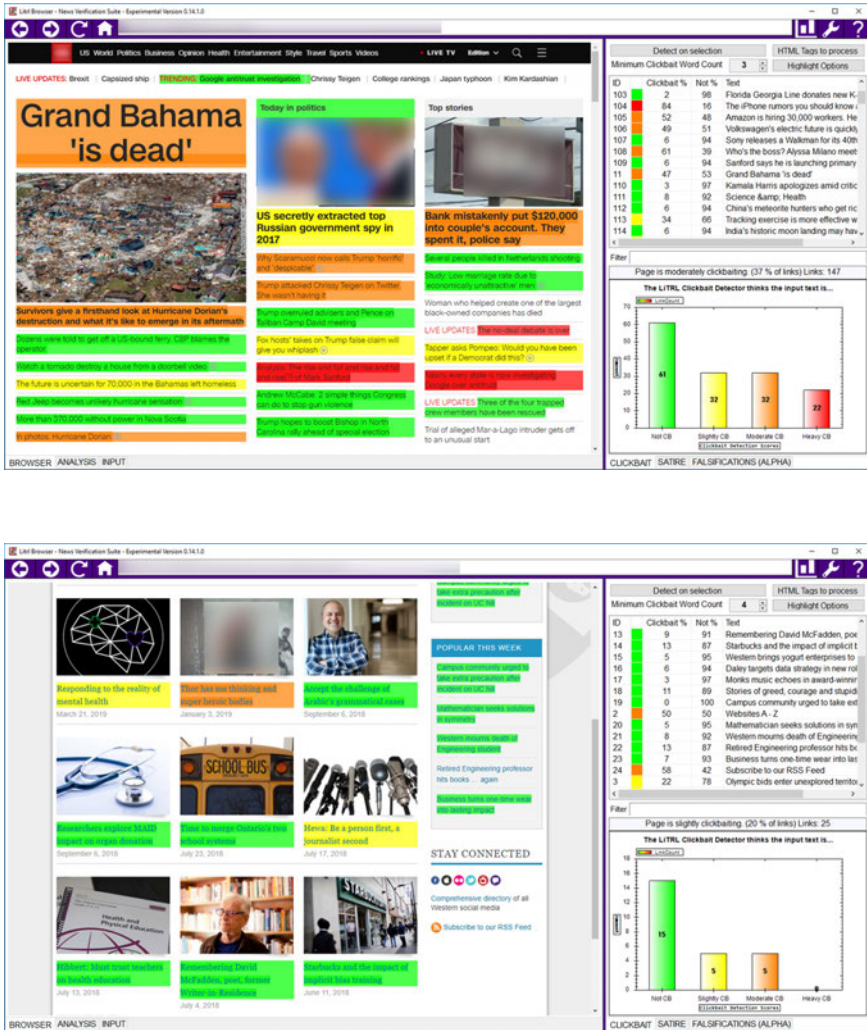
LiRT Browser - News Verification Suite - Experimental Version 0.14.1.0

US World Politics Business Opinion Health Entertainment Style Travel Sports Videos LIVE TV Edition

LIVE UPDATES: Brexit | Capsized ship | TRENDING: Google antitrust investigation | Chrissy Teigen | College rankings | Japan typhoon | Kim Kardashian

Grand Bahama 'is dead'

Survivors give a firsthand look at Hurricane Dorian's destruction and what it's like to emerge in its aftermath

Dozens were told to get off a US-bound ferry. CBP blames the operator

Watch a tornado destroy a house from a doorbell video

The future is uncertain for 70,000 in the Bahamas left homeless

Red Jeep becomes unlikely hurricane sensation

More than 270,000 without power in Nova Scotia

In photos: Hurricane Dorian

Today in politics

US secretly extracted top Russian government spy in 2017

Why Scaramucci now calls Trump 'horrific' and 'despicable'

Trump attacked Chrissy Teigen on Twitter. She wasn't having it

Trump overruled advisers and Pence on Taliban Camp David meeting

Fox hosts' takes on Trump false claim will give you whiplash

Analysis: The rise and fall and rise and fall and rise(?) of Mark Sanford

Andrew McCabe: 2 simple things Congress can do to stop gun violence

Trump hopes to boost Bishop in North Carolina rally ahead of special election

Top stories

Bank mistakenly put $120,000 into couple's account. They spent it, police say

Several people killed in Netherlands shooting

Study: Low marriage rate due to 'economically unattractive' men

Woman who helped create one of the largest black-owned companies has died

LIVE UPDATES The no-deal debate is over

Tapper asks Pompeo: Would you have been upset if a Democrat did this?

Nearly every state is now investigating Google over antitrust

LIVE UPDATES Three of the four trapped crew members have been rescued

Trial of alleged Mar-a-Lago intruder gets off to an unusual start

BROWSER ANALYSIS INPUT

Detect on selection | HTML Tags to process
Minimum Clickbait Word Count 3 | Highlight Options

| ID | Clickbait % | Not % | Text |
|---|---|---|---|
| 103 | 2 | 98 | Florida Georgia Line donates new K- |
| 104 | 84 | 16 | The iPhone rumors you should know a |
| 105 | 52 | 48 | Amazon is hiring 30,000 workers. He |
| 106 | 49 | 51 | Volkswagen's electric future is quickl |
| 107 | 6 | 94 | Sony releases a Walkman for its 40th |
| 108 | 61 | 39 | Who's the boss? Alyssa Milano meet |
| 109 | 6 | 94 | Sanford says he is launching primary |
| 11 | 47 | 53 | Grand Bahama 'is dead' |
| 110 | 3 | 97 | Kamala Harris apologizes amid critic |
| 111 | 8 | 92 | Science &amp; Health |
| 112 | 6 | 94 | China's meteorite hunters who get ric |
| 113 | 34 | 66 | Tracking exercise is more effective w |
| 114 | 6 | 94 | India's historic moon landing may hav |

Filter
Page is moderately clickbaiting. (37 % of links) Links: 147

The LiTRL Clickbait Detector thinks the input text is...
LinkCount
60 50 40 30 20 10 0
61 32 32 22
Not CB Slightly CB Moderate CB Heavy CB
Clickbait Detection Scores

CLICKBAIT SATIRE FALSIFICATIONS (ALPHA)

LiRT Browser - News Verification Suite - Experimental Version 0.14.1.0

Responding to the reality of mental health
March 21, 2019

Thor has me thinking and super heroic bodies
January 3, 2019

Accept the challenge of Arabic's grammatical cases
September 6, 2018

Researchers explore MAID impact on organ donation
September 6, 2018

SCHOOL BUS
Time to merge Ontario's two school systems
July 23, 2018

Heva: Be a person first, a journalist second
July 17, 2018

Health and Physical Education
Hibbert: Must trust teachers on health education
July 13, 2018

Remembering David McFadden, poet, former Writer-in-Residence
July 4, 2018

Starbucks and the impact of implicit bias training
June 11, 2018

take extra precaution after incident on UC hill

POPULAR THIS WEEK

Campus community urged to take extra precaution after incident on UC hill

Mathematician seeks solutions in symmetry

Western mourns death of Engineering student

Retired Engineering professor hits books ... again

Business turns one-time wear into lasting impact

STAY CONNECTED

Comprehensive directory of all Western social media

Subscribe to our RSS Feed

BROWSER ANALYSIS INPUT

Detect on selection | HTML Tags to process
Minimum Clickbait Word Count 4 | Highlight Options

| ID | Clickbait % | Not % | Text |
|---|---|---|---|
| 13 | 9 | 91 | Remembering David McFadden, poe |
| 14 | 13 | 87 | Starbucks and the impact of implicit b |
| 15 | 5 | 95 | Western brings yogurt enterprises to |
| 16 | 6 | 94 | Daley targets data strategy in new rol |
| 17 | 3 | 97 | Monks music echoes in award-winnin |
| 18 | 11 | 89 | Stories of greed, courage and stupidi |
| 19 | 0 | 100 | Campus community urged to take ext |
| 2 | 50 | 50 | Websites A - Z |
| 20 | 5 | 95 | Mathematician seeks solutions in sym |
| 21 | 8 | 92 | Western mourns death of Engineering |
| 22 | 13 | 87 | Retired Engineering professor hits bo |
| 23 | 7 | 93 | Business turns one-time wear into las |
| 24 | 58 | 42 | Subscribe to our RSS Feed |
| 3 | 22 | 78 | Olympic bids enter unexplored territo |

Filter
Page is slightly clickbaiting. (20 % of links) Links: 25

The LiTRL Clickbait Detector thinks the input text is...
LinkCount
16 14 12 10 8 6 4 2 0
15 5 5
Not CB Slightly CB Moderate CB Heavy CB
Clickbait Detection Scores

CLICKBAIT SATIRE FALSIFICATIONS (ALPHA)